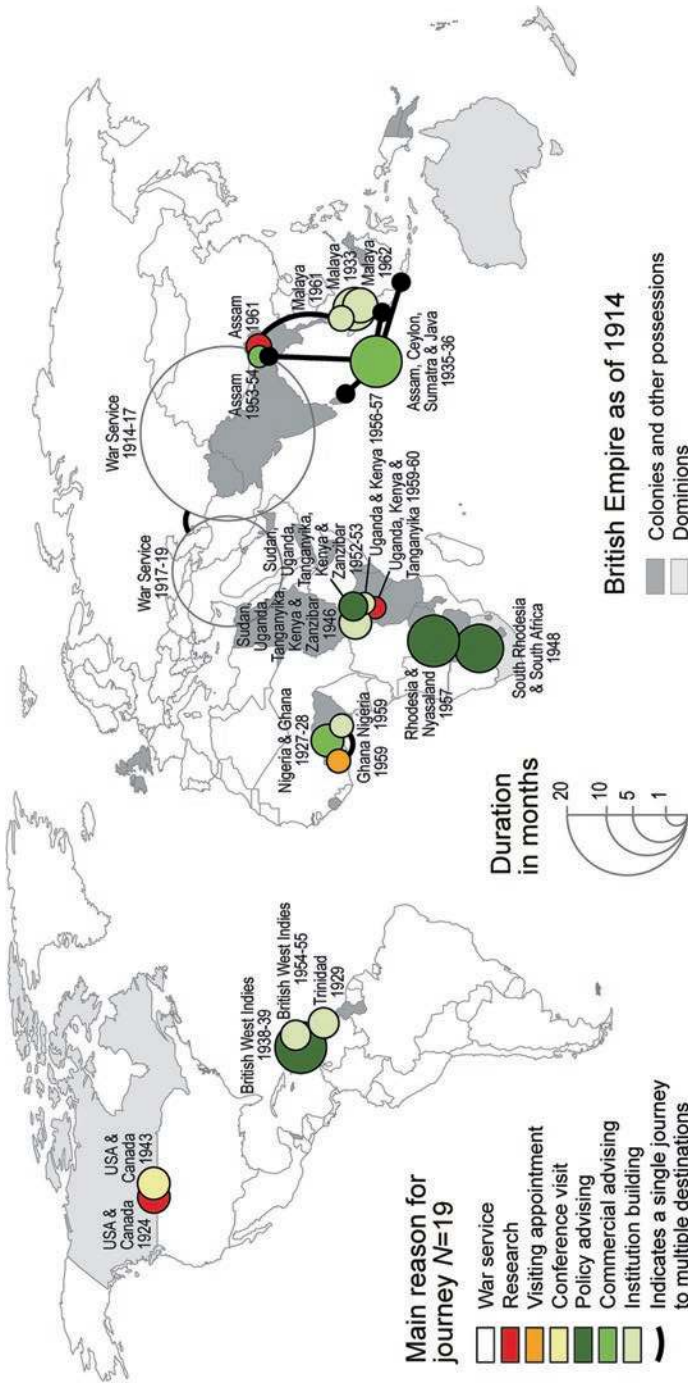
Main reason for journey $N$=19

War service
Research
Visiting appointment
Conference visit
Policy advising
Commercial advising
Institution building
Indicates a single journey to multiple destinations

USA & Canada 1924

USA & Canada 1943

British West Indies 1938-39

British West Indies 1954-55

Trinidad 1929

Duration in months
20
10
5
1

Nigeria & Ghana 1927-28

Ghana Nigeria 1959

Sudan, Uganda, Tanganyika, Kenya & Zanzibar 1946

Sudan, Uganda, Tanganyika, Kenya & Zanzibar 1952-53

Uganda & Kenya 1956-57

Uganda, Kenya & Tanganyika 1959-60

Rhodesia & Nyasaland 1957

South Rhodesia & South Africa 1948

War Service 1917-19

War Service 1914-17

Assam 1953-54

Assam 1961

Malaya 1961

Malaya 1933

Malaya 1962

Assam, Ceylon, Sumatra & Java 1935-36

British Empire as of 1914

Colonies and other possessions
Dominions